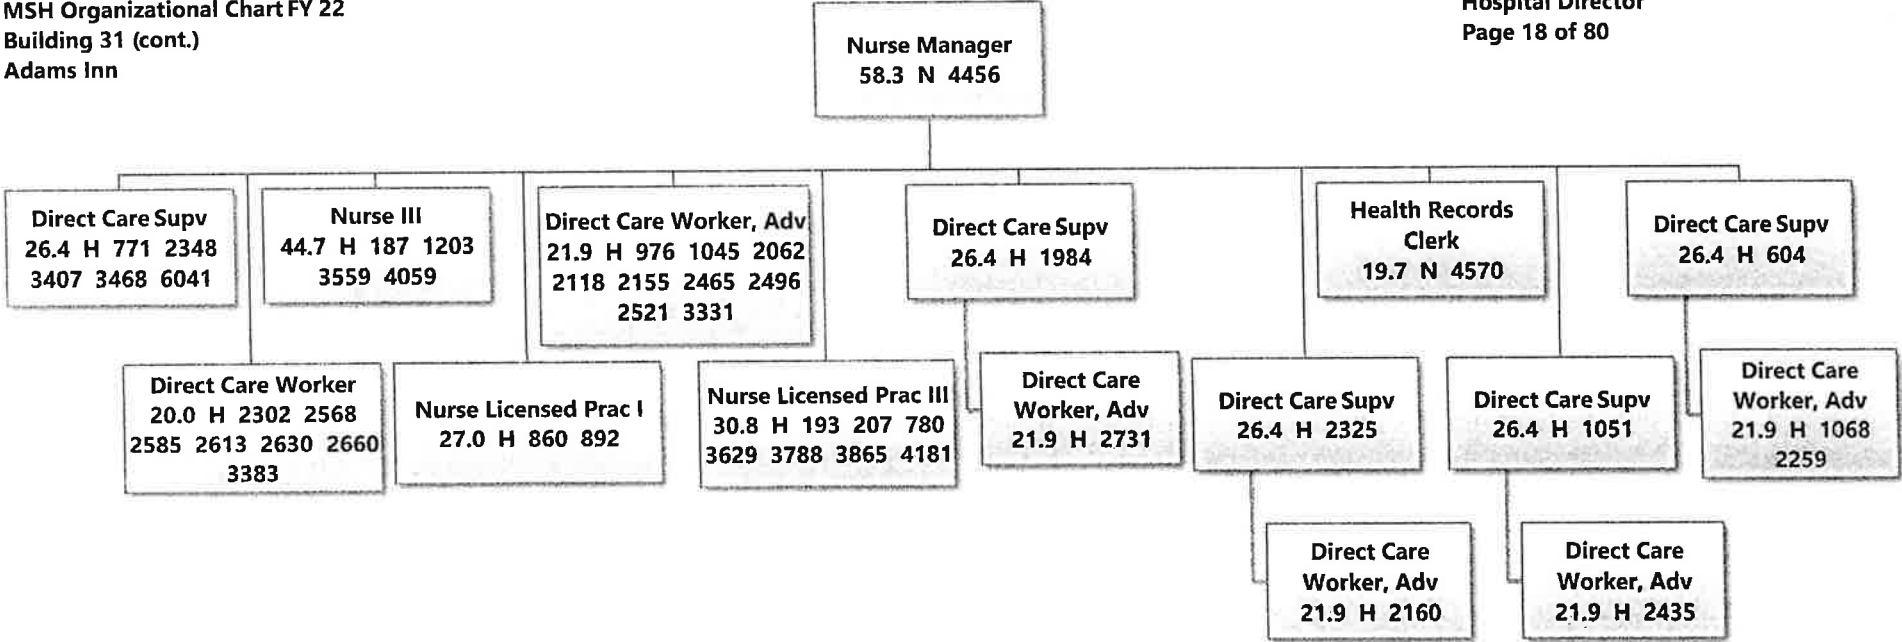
MSH Organizational Chart FY 22
Building 31 (cont.)
Adams Inn

Hospital Director
Page 18 of 80

Nurse Manager
58.3 N 4456

Direct Care Supv
26.4 H 771 2348 3407 3468 6041

Nurse III
44.7 H 187 1203 3559 4059

Direct Care Worker, Adv
21.9 H 976 1045 2062 2118 2155 2465 2496 2521 3331

Direct Care Supv
26.4 H 1984

Health Records Clerk
19.7 N 4570

Direct Care Supv
26.4 H 604

Direct Care Worker
20.0 H 2302 2568 2585 2613 2630 2660 3383

Nurse Licensed Prac I
27.0 H 860 892

Nurse Licensed Prac III
30.8 H 193 207 780 3629 3788 3865 4181

Direct Care Worker, Adv
21.9 H 2731

Direct Care Supv
26.4 H 2325

Direct Care Supv
26.4 H 1051

Direct Care Worker, Adv
21.9 H 1068 2259

Direct Care Worker, Adv
21.9 H 2160

Direct Care Worker, Adv
21.9 H 2435